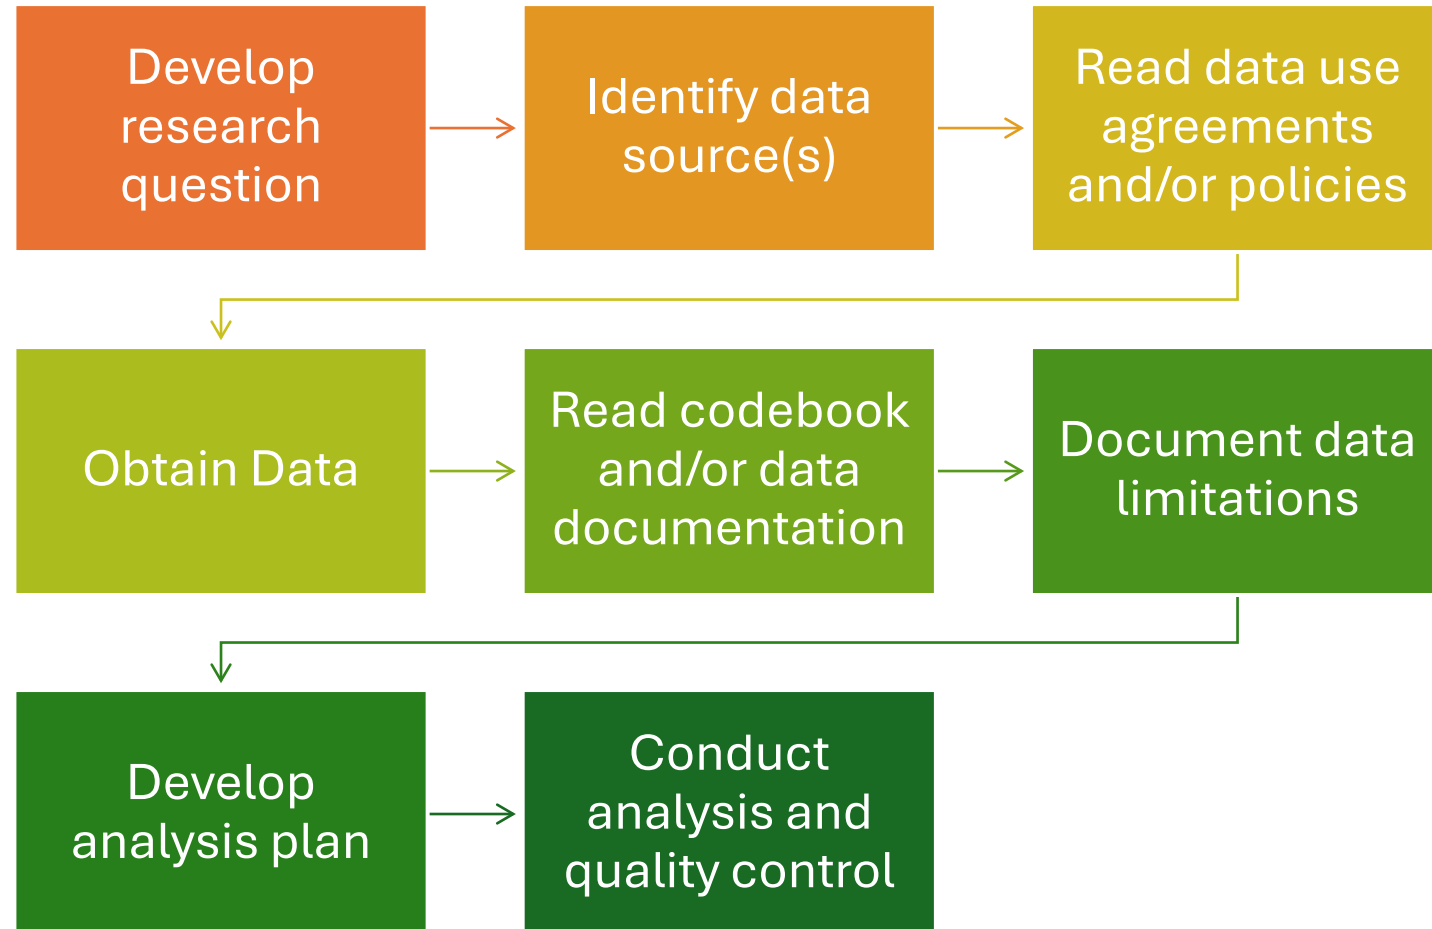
Develop research question

Identify data source(s)

Read data use agreements and/or policies

Obtain Data

Read codebook and/or data documentation

Document data limitations

Develop analysis plan

Conduct analysis and quality control